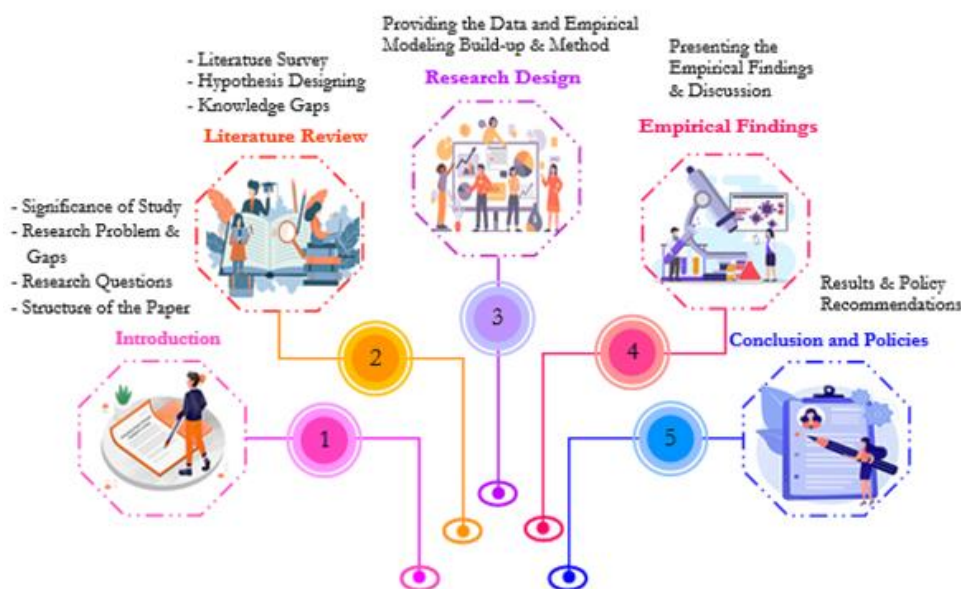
Providing the Data and Empirical Modeling Build-up & Method

- Literature Survey
- Hypothesis Designing
- Knowledge Gaps

Research Design

Presenting the Empirical Findings & Discussion

Literature Review

Empirical Findings

- Significance of Study
- Research Problem & Gaps
- Research Questions
- Structure of the Paper

3

Results & Policy Recommendations

Introduction

2

4

Conclusion and Policies

1

5